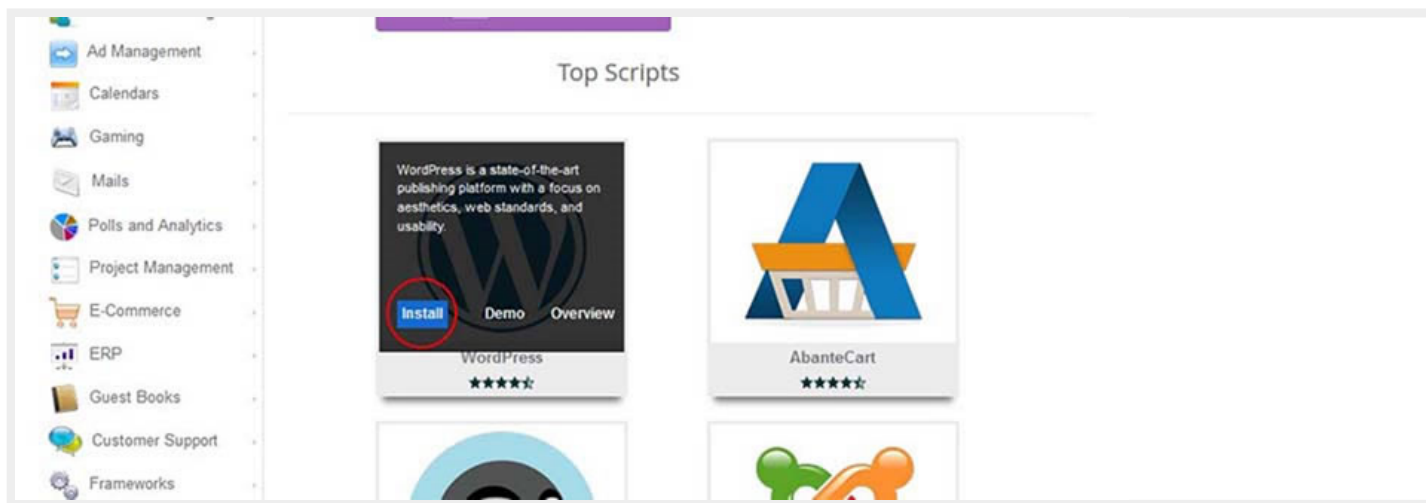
Ad Management
Calendars
Gaming
Mails
Polls and Analytics
Project Management
E-Commerce
ERP
Guest Books
Customer Support
Frameworks

Top Scripts

WordPress is a state-of-the-art publishing platform with a focus on aesthetics, web standards, and usability.

Install Demo Overview

WordPress

AbanteCart